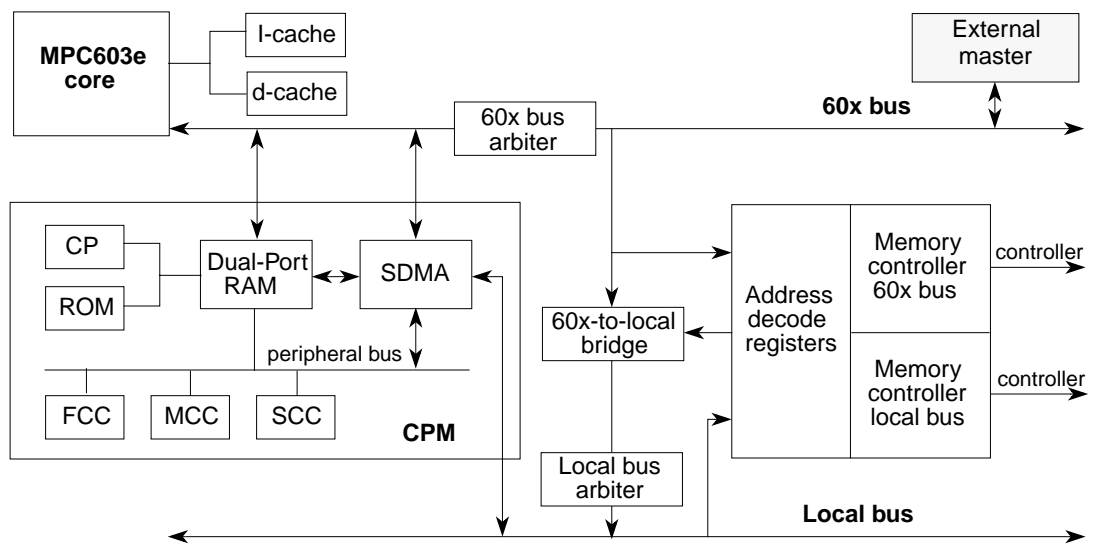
MPC603e core

I-cache

d-cache

External master

60x bus arbiter

60x bus

CP

ROM

Dual-Port RAM

SDMA

peripheral bus

FCC

MCC

SCC

CPM

60x-to-local bridge

Address decode registers

Memory controller 60x bus

controller

Memory controller local bus

controller

Local bus arbiter

Local bus